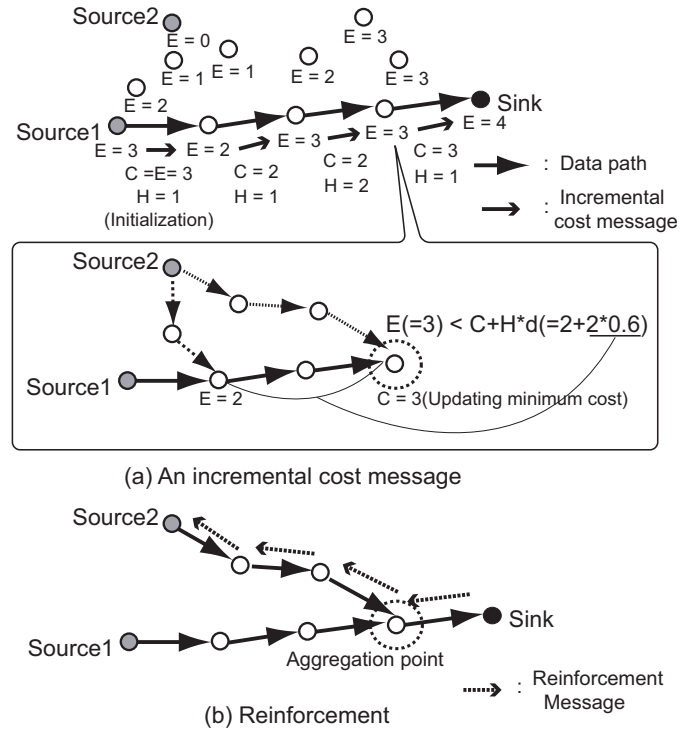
Source2
E = 0
E = 1
E = 1
E = 3
E = 2
E = 3
E = 2
Sink
Source1
E = 3
E = 2
E = 3
E = 3
E = 4
C = E = 3
H = 1
(Initialization)
C = 2
H = 1
C = 2
H = 2
C = 3
H = 1
: Data path
: Incremental cost message

Source2
E(=3) < C+H*d(=2+2*0.6)
Source1
E = 2
C = 3(Updating minimum cost)

(a) An incremental cost message

Source2
Sink
Source1
Aggregation point
: Reinforcement Message

(b) Reinforcement